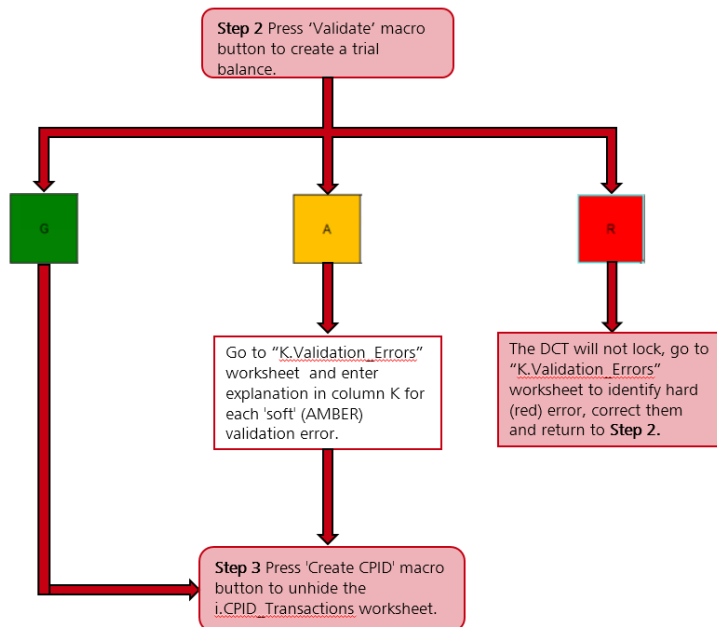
**Step 2** Press ‘Validate’ macro button to create a trial balance.

G

A

R

Go to “K.Validation_Errors” worksheet and enter explanation in column K for each 'soft' (AMBER) validation error.

The DCT will not lock, go to “K.Validation_Errors” worksheet to identify hard (red) error, correct them and return to **Step 2.**

**Step 3** Press 'Create CPID' macro button to unhide the i.CPID_Transactions worksheet.